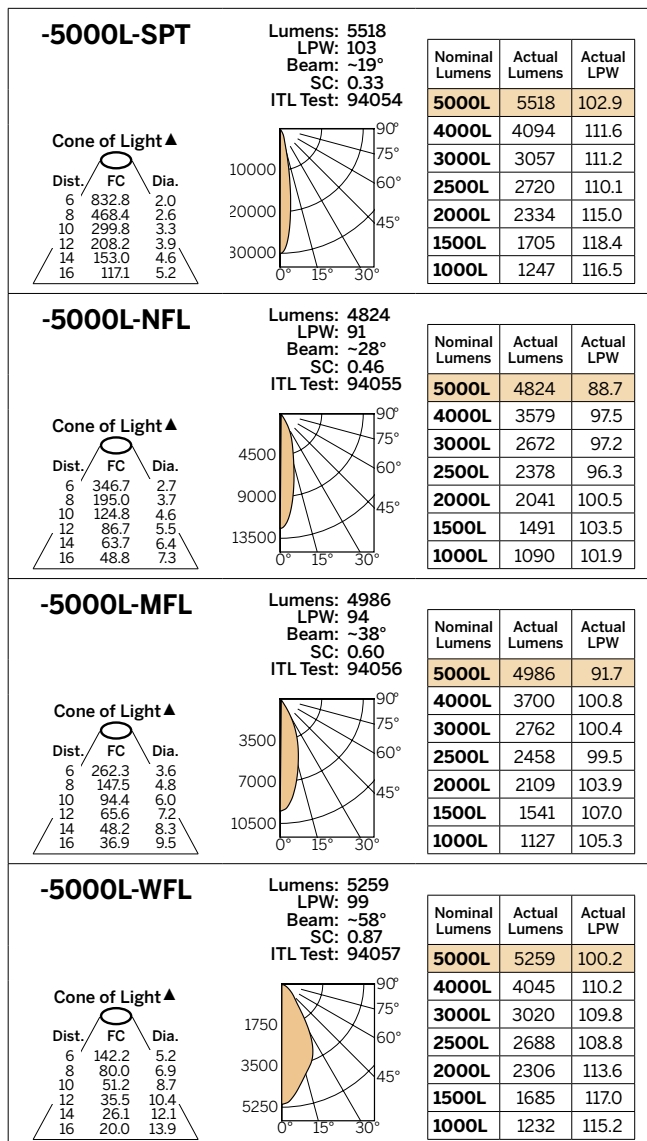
-5000L-SPT

Lumens: 5518
LPW: 103
Beam: ~19°
SC: 0.33
ITL Test: 94054

Cone of Light▲

| Dist. | FC | Dia. |
|---|---|---|
| 6 | 832.8 | 2.0 |
| 8 | 468.4 | 2.6 |
| 10 | 299.8 | 3.3 |
| 12 | 208.2 | 3.9 |
| 14 | 153.0 | 4.6 |
| 16 | 117.1 | 5.2 |

90° 75° 60° 45° 10000 20000 30000 0° 15° 30°

| Nominal Lumens | Actual Lumens | Actual LPW |
|---|---|---|
| 5000L | 5518 | 102.9 |
| 4000L | 4094 | 111.6 |
| 3000L | 3057 | 111.2 |
| 2500L | 2720 | 110.1 |
| 2000L | 2334 | 115.0 |
| 1500L | 1705 | 118.4 |
| 1000L | 1247 | 116.5 |

-5000L-NFL

Lumens: 4824
LPW: 91
Beam: ~28°
SC: 0.46
ITL Test: 94055

Cone of Light▲

| Dist. | FC | Dia. |
|---|---|---|
| 6 | 346.7 | 2.7 |
| 8 | 195.0 | 3.7 |
| 10 | 124.8 | 4.6 |
| 12 | 86.7 | 5.5 |
| 14 | 63.7 | 6.4 |
| 16 | 48.8 | 7.3 |

90° 75° 60° 45° 4500 9000 13500 0° 15° 30°

| Nominal Lumens | Actual Lumens | Actual LPW |
|---|---|---|
| 5000L | 4824 | 88.7 |
| 4000L | 3579 | 97.5 |
| 3000L | 2672 | 97.2 |
| 2500L | 2378 | 96.3 |
| 2000L | 2041 | 100.5 |
| 1500L | 1491 | 103.5 |
| 1000L | 1090 | 101.9 |

-5000L-MFL

Lumens: 4986
LPW: 94
Beam: ~38°
SC: 0.60
ITL Test: 94056

Cone of Light▲

| Dist. | FC | Dia. |
|---|---|---|
| 6 | 262.3 | 3.6 |
| 8 | 147.5 | 4.8 |
| 10 | 94.4 | 6.0 |
| 12 | 65.6 | 7.2 |
| 14 | 48.2 | 8.3 |
| 16 | 36.9 | 9.5 |

90° 75° 60° 45° 3500 7000 10500 0° 15° 30°

| Nominal Lumens | Actual Lumens | Actual LPW |
|---|---|---|
| 5000L | 4986 | 91.7 |
| 4000L | 3700 | 100.8 |
| 3000L | 2762 | 100.4 |
| 2500L | 2458 | 99.5 |
| 2000L | 2109 | 103.9 |
| 1500L | 1541 | 107.0 |
| 1000L | 1127 | 105.3 |

-5000L-WFL

Lumens: 5259
LPW: 99
Beam: ~58°
SC: 0.87
ITL Test: 94057

Cone of Light▲

| Dist. | FC | Dia. |
|---|---|---|
| 6 | 142.2 | 5.2 |
| 8 | 80.0 | 6.9 |
| 10 | 51.2 | 8.7 |
| 12 | 35.5 | 10.4 |
| 14 | 26.1 | 12.1 |
| 16 | 20.0 | 13.9 |

90° 75° 60° 45° 1750 3500 5250 0° 15° 30°

| Nominal Lumens | Actual Lumens | Actual LPW |
|---|---|---|
| 5000L | 5259 | 100.2 |
| 4000L | 4045 | 110.2 |
| 3000L | 3020 | 109.8 |
| 2500L | 2688 | 108.8 |
| 2000L | 2306 | 113.6 |
| 1500L | 1685 | 117.0 |
| 1000L | 1232 | 115.2 |